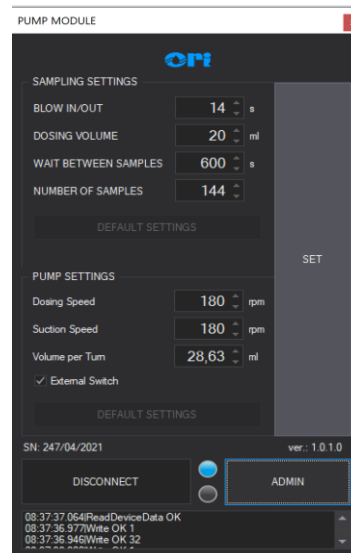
PUMP MODULE

ori

SAMPLING SETTINGS

BLOW IN/OUT 14 s

DOSING VOLUME 20 ml

WAIT BETWEEN SAMPLES 600 s

NUMBER OF SAMPLES 144

DEFAULT SETTINGS

SET

PUMP SETTINGS

Dosing Speed 180 rpm

Suction Speed 180 rpm

Volume per Turn 28,63 ml

✓ External Switch

DEFAULT SETTINGS

SN: 247/04/2021

ver.: 1.0.1.0

DISCONNECT

ADMIN

08:37:37.064|ReadDeviceData OK
08:37:36.977|Write OK 1
08:37:36.946|Write OK 32
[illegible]